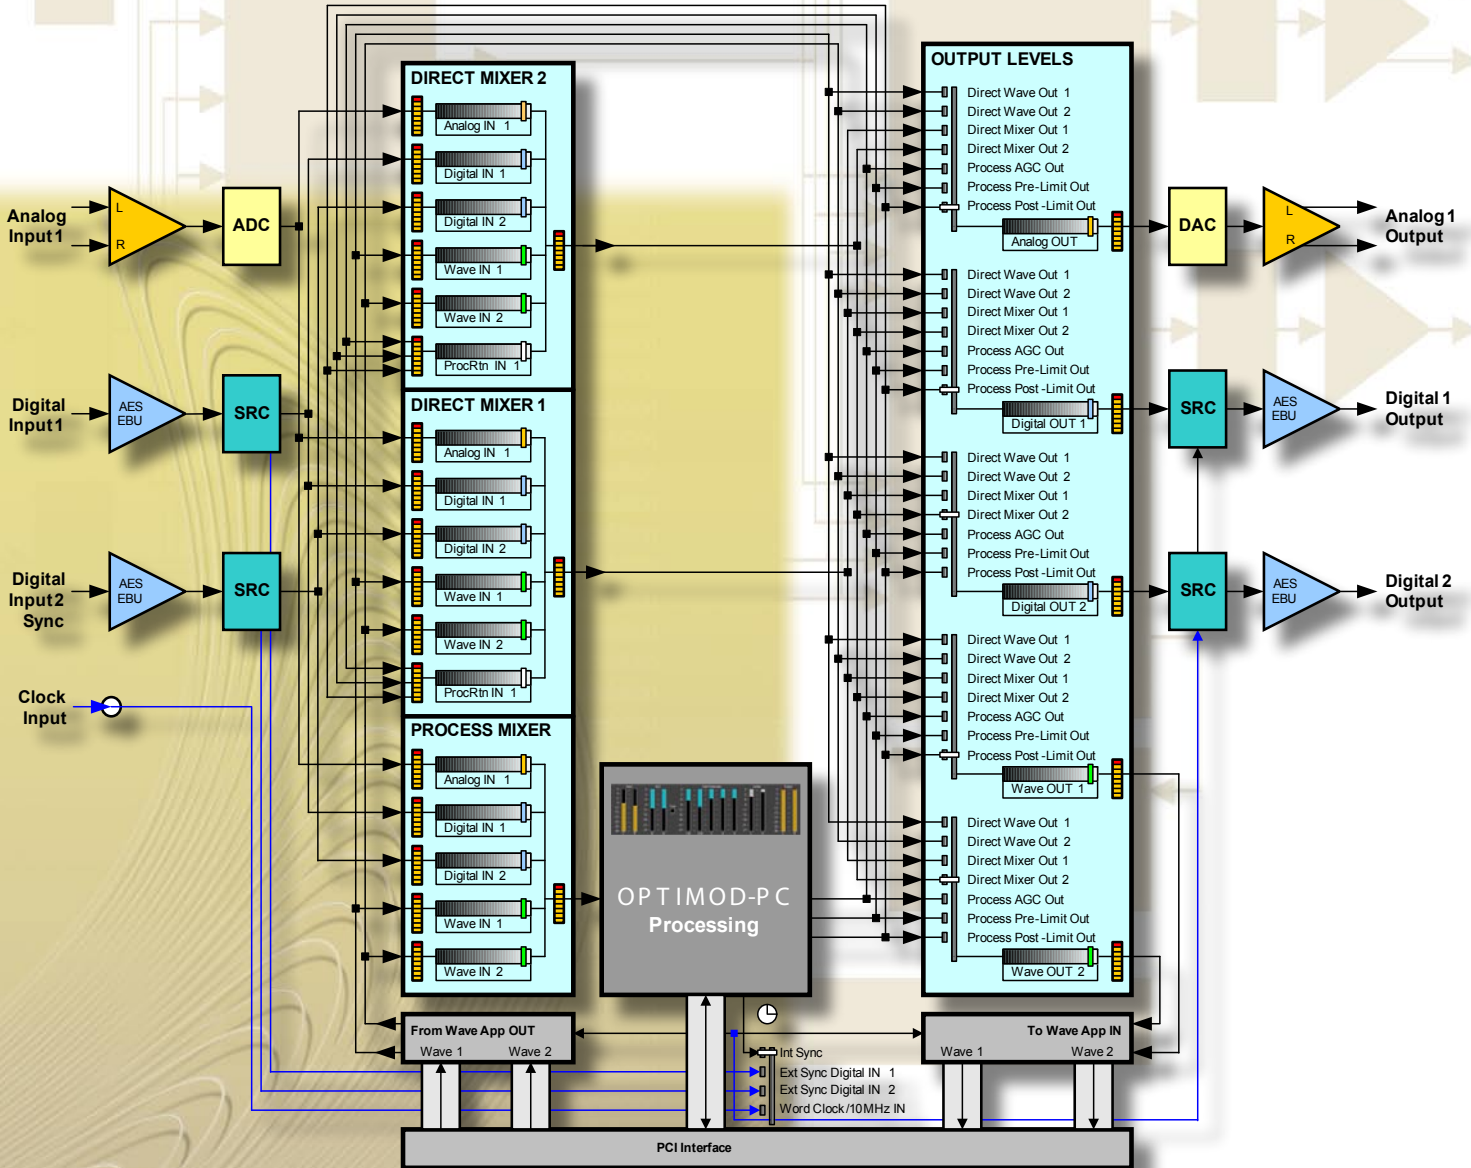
Analog Input 1
L
R
ADC

Digital Input 1
AES EBU
SRC

Digital Input 2 Sync
AES EBU
SRC

Clock Input

DIRECT MIXER 2
Analog IN 1
Digital IN 1
Digital IN 2
Wave IN 1
Wave IN 2
ProcRtn IN 1

DIRECT MIXER 1
Analog IN 1
Digital IN 1
Digital IN 2
Wave IN 1
Wave IN 2
ProcRtn IN 1

PROCESS MIXER
Analog IN 1
Digital IN 1
Digital IN 2
Wave IN 1
Wave IN 2

OPTIMOD-PC
Processing

OUTPUT LEVELS
Direct Wave Out 1
Direct Wave Out 2
Direct Mixer Out 1
Direct Mixer Out 2
Process AGC Out
Process Pre-Limit Out
Process Post -Limit Out
Analog OUT

Direct Wave Out 1
Direct Wave Out 2
Direct Mixer Out 1
Direct Mixer Out 2
Process AGC Out
Process Pre-Limit Out
Process Post -Limit Out
Digital OUT 1

Direct Wave Out 1
Direct Wave Out 2
Direct Mixer Out 1
Direct Mixer Out 2
Process AGC Out
Process Pre-Limit Out
Process Post -Limit Out
Digital OUT 2

Direct Wave Out 1
Direct Wave Out 2
Direct Mixer Out 1
Direct Mixer Out 2
Process AGC Out
Process Pre-Limit Out
Process Post -Limit Out
Wave OUT 1

Direct Wave Out 1
Direct Wave Out 2
Direct Mixer Out 1
Direct Mixer Out 2
Process AGC Out
Process Pre-Limit Out
Process Post -Limit Out
Wave OUT 2

DAC
L
R
Analog 1 Output

SRC
AES EBU
Digital 1 Output

SRC
AES EBU
Digital 2 Output

From Wave App OUT
Wave 1
Wave 2

Int Sync
Ext Sync Digital IN 1
Ext Sync Digital IN 2
Word Clock/10MHz IN

To Wave App IN
Wave 1
Wave 2

PCI Interface